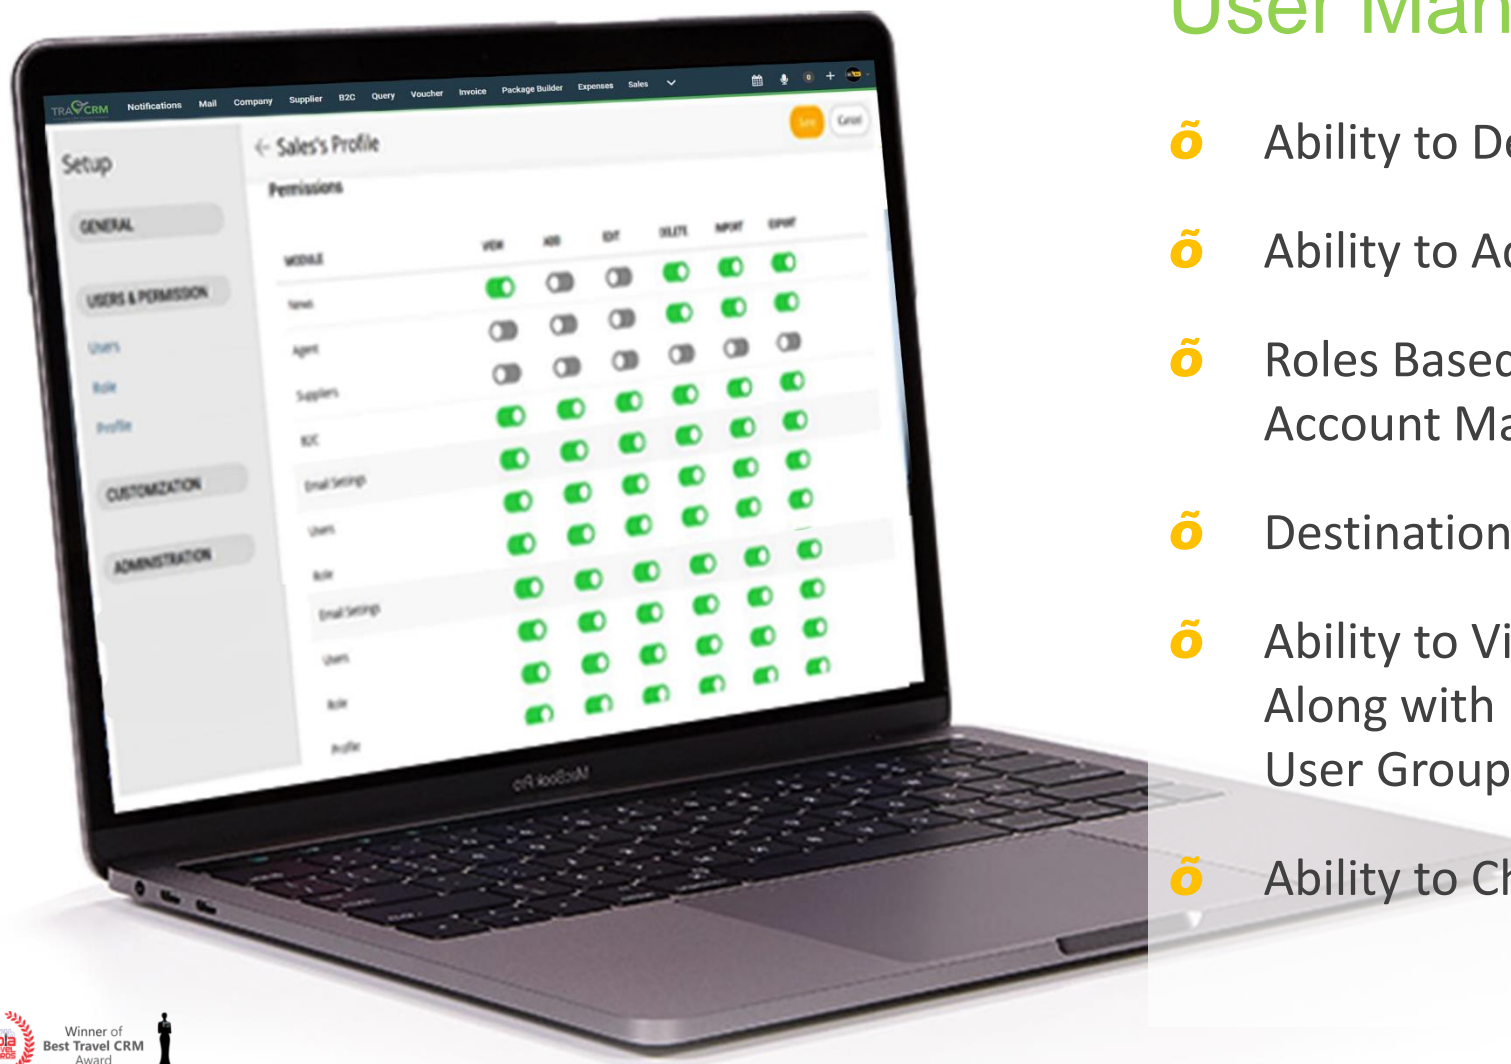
User Man

õ Ability to De

õ Ability to Ac

õ Roles Based Account Ma

õ Destination

õ Ability to Vi Along with User Group

õ Ability to Ch

TRAVCRM Notifications Mail Company Supplier B2C Query Voucher Invoice Package Builder Expenses Sales

Setup

GENERAL

USERS & PERMISSION

Users

Role

Profile

CUSTOMIZATION

ADMINISTRATION

← Sales's Profile

Save Cancel

Permissions

| MODULE | VIEW | ADD | EDIT | DELETE | IMPORT | EXPORT |
|---|---|---|---|---|---|---|
| Series | | | | | | |
| Agent | | | | | | |
| Suppliers | | | | | | |
| B2C | | | | | | |
| Email Settings | | | | | | |
| Users | | | | | | |
| Role | | | | | | |
| Email Settings | | | | | | |
| Users | | | | | | |
| Role | | | | | | |
| Profile | | | | | | |

MacBook Pro

Winner of Best Travel CRM Award